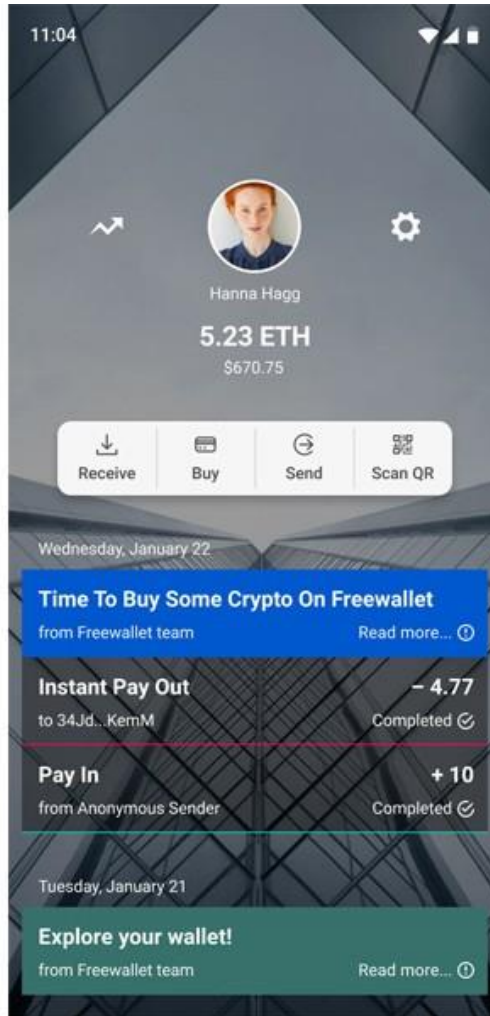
11:04

Hanna Hagg

5.23 ETH

$670.75

Receive

Buy

Send

Scan QR

Wednesday, January 22

Time To Buy Some Crypto On Freewallet

from Freewallet team

Read more...

Instant Pay Out

– 4.77

to 34Jd...KemM

Completed

Pay In

+ 10

from Anonymous Sender

Completed

Tuesday, January 21

Explore your wallet!

from Freewallet team

Read more...